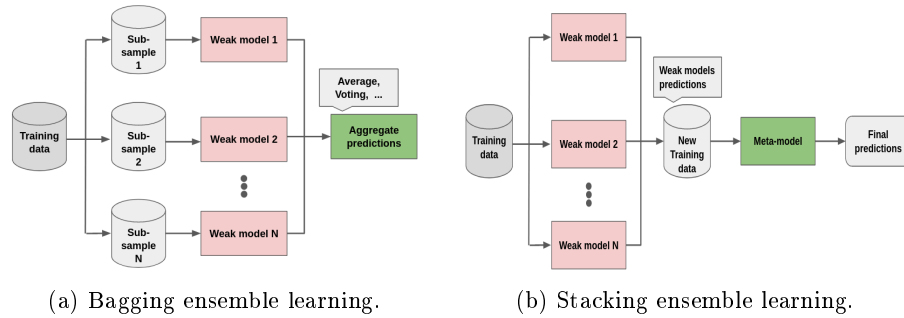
Training data

Sub-sample 1

Sub-sample 2

Sub-sample N

Weak model 1

Weak model 2

Weak model N

Average, Voting, ...

Aggregate predictions

(a) Bagging ensemble learning.

Training data

Weak model 1

Weak model 2

Weak model N

Weak models predictions

New Training data

Meta-model

Final predictions

(b) Stacking ensemble learning.